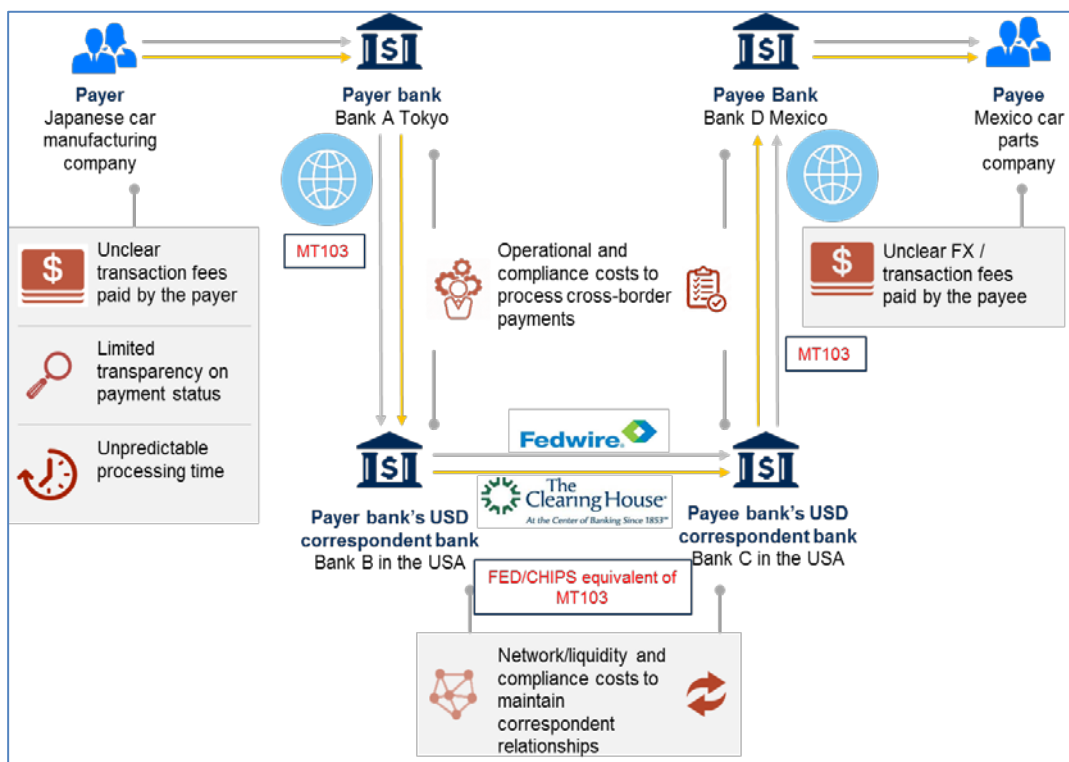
Payer
Japanese car manufacturing company

Payer bank
Bank A Tokyo

Payee Bank
Bank D Mexico

Payee
Mexico car parts company

$

Unclear transaction fees paid by the payer

Limited transparency on payment status

Unpredictable processing time

MT103

Operational and compliance costs to process cross-border payments

$

Unclear FX / transaction fees paid by the payee

MT103

$

Fedwire

$

The Clearing House
At the Center of Banking Since 1853

Payer bank's USD correspondent bank
Bank B in the USA

Payee bank's USD correspondent bank
Bank C in the USA

FED/CHIPS equivalent of MT103

Network/liquidity and compliance costs to maintain correspondent relationships